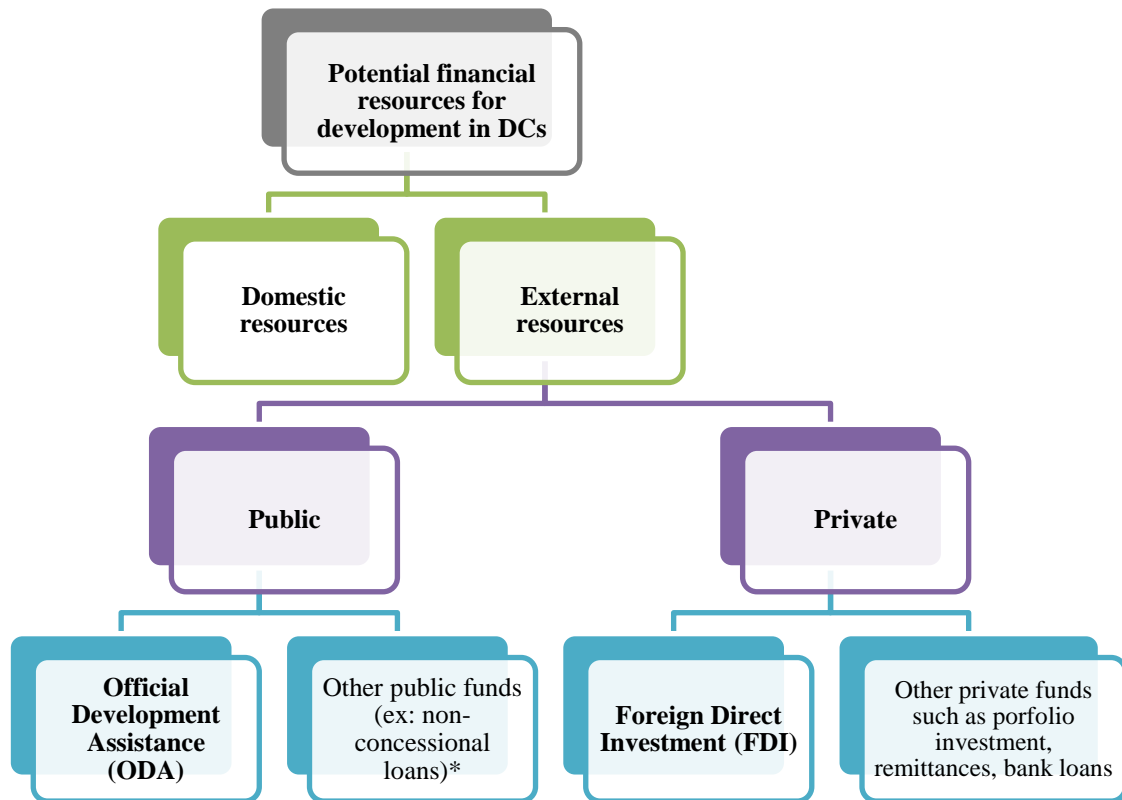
Potential financial resources for development in DCs

Domestic resources

External resources

Public

Private

Official Development Assistance (ODA)

Other public funds (ex: non-concessional loans)*

Foreign Direct Investment (FDI)

Other private funds such as porfolio investment, remittances, bank loans